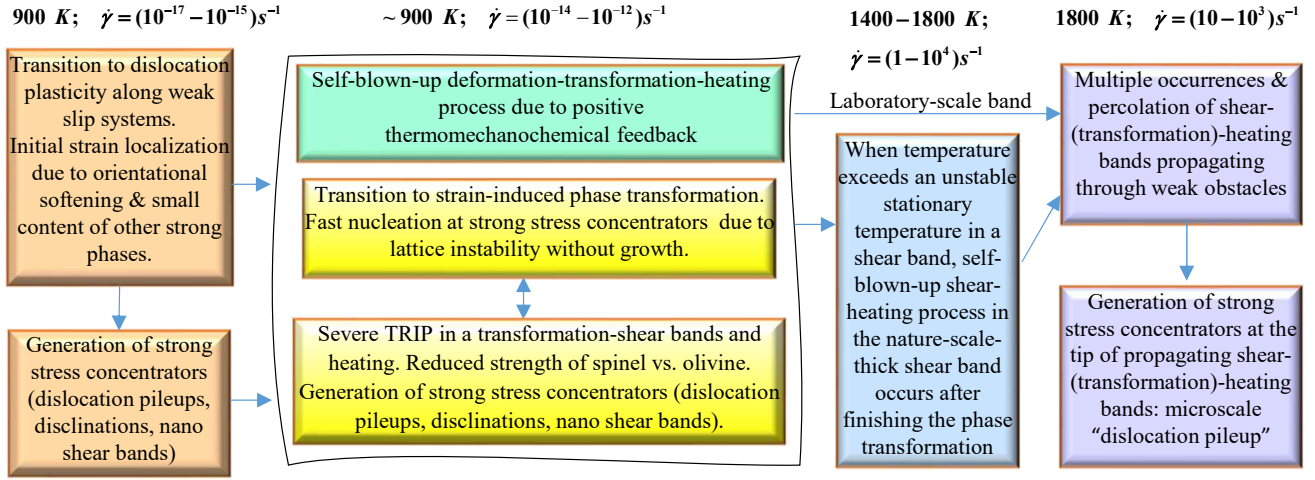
$900\ K;\quad \dot{\gamma}=(10^{-17}-10^{-15})s^{-1}$

$\sim 900\ K;\quad \dot{\gamma}=(10^{-14}-10^{-12})s^{-1}$

$1400-1800\ K;$

$\dot{\gamma}=(1-10^{4})s^{-1}$

$1800\ K;\quad \dot{\gamma}=(10-10^{3})s^{-1}$

Transition to dislocation plasticity along weak slip systems. Initial strain localization due to orientational softening & small content of other strong phases.

Generation of strong stress concentrators (dislocation pileups, disclinations, nano shear bands)

Self-blown-up deformation-transformation-heating process due to positive thermomechanochemical feedback

Transition to strain-induced phase transformation. Fast nucleation at strong stress concentrators due to lattice instability without growth.

Severe TRIP in a transformation-shear bands and heating. Reduced strength of spinel vs. olivine. Generation of strong stress concentrators (dislocation pileups, disclinations, nano shear bands).

Laboratory-scale band

When temperature exceeds an unstable stationary temperature in a shear band, self-blown-up shear-heating process in the nature-scale-thick shear band occurs after finishing the phase transformation

Multiple occurrences & percolation of shear-(transformation)-heating bands propagating through weak obstacles

Generation of strong stress concentrators at the tip of propagating shear-(transformation)-heating bands: microscale “dislocation pileup”